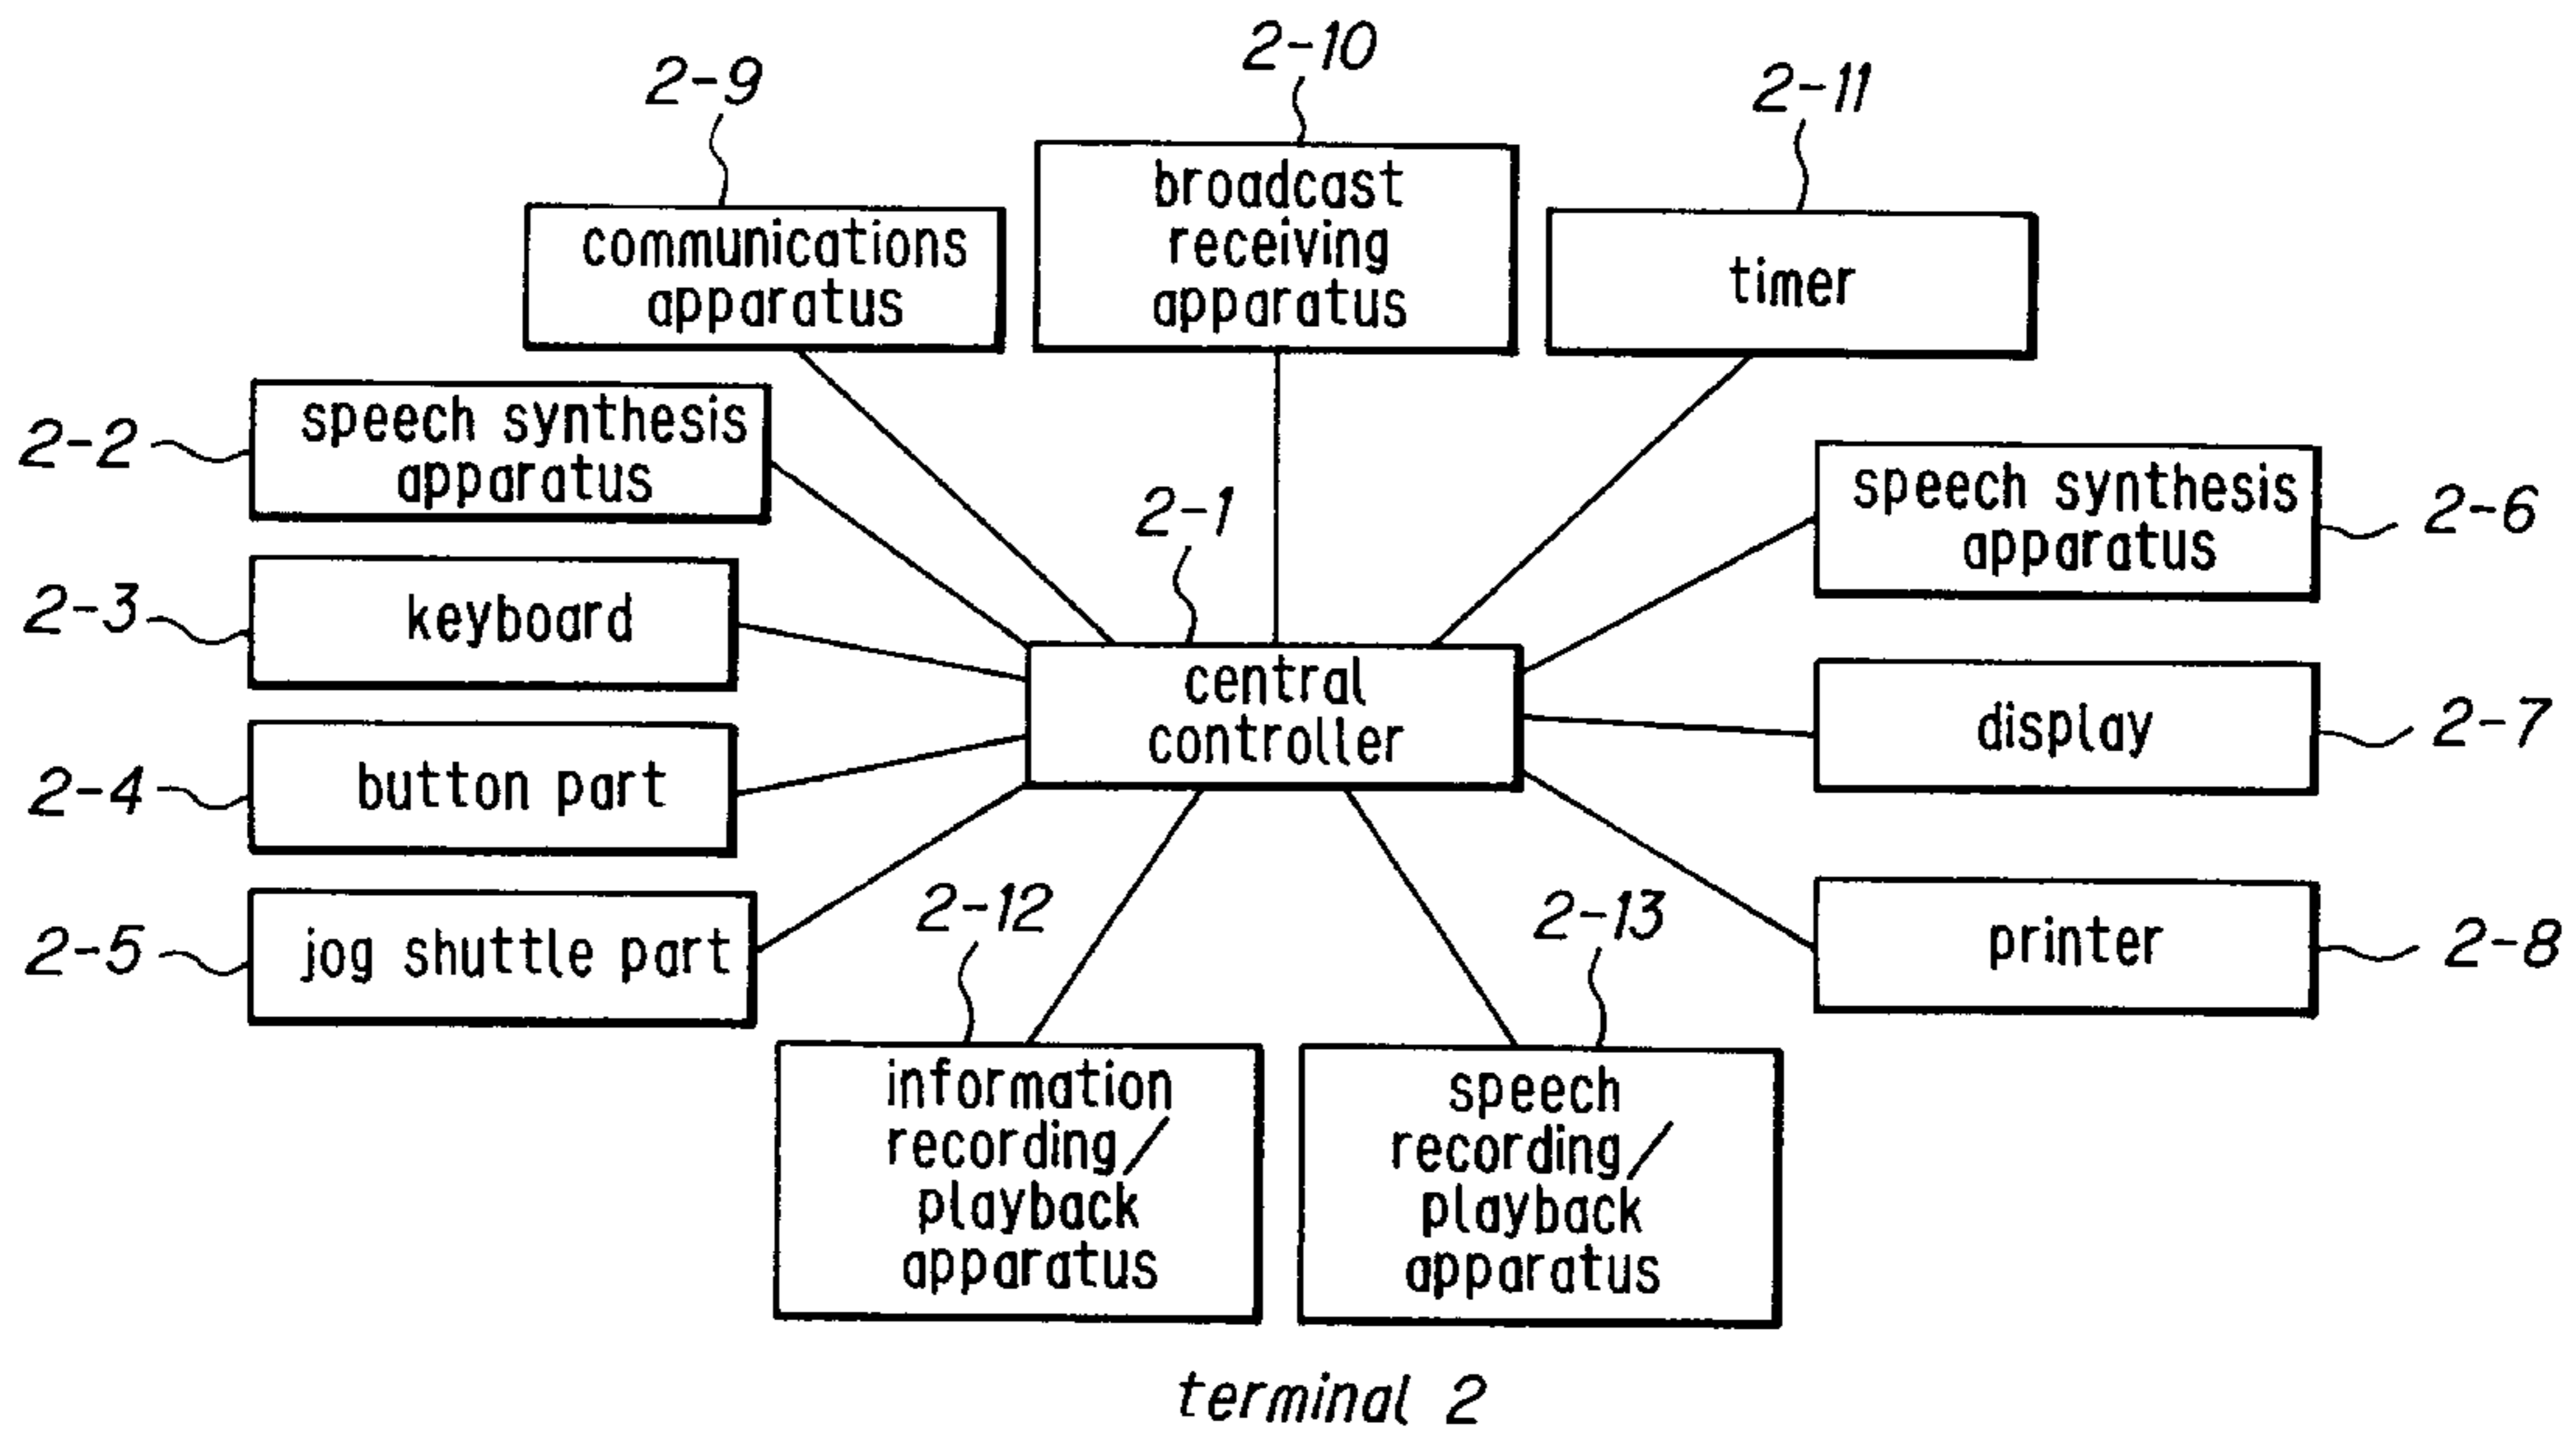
2-9
communications apparatus

2-10
broadcast receiving apparatus

2-11
timer

2-2
speech synthesis apparatus

2-1

2-6
speech synthesis apparatus

2-3
keyboard

central controller

2-7
display

2-4
button part

2-5
jog shuttle part

2-12

2-13

2-8
printer

information recording/ playback apparatus

speech recording/ playback apparatus

terminal 2